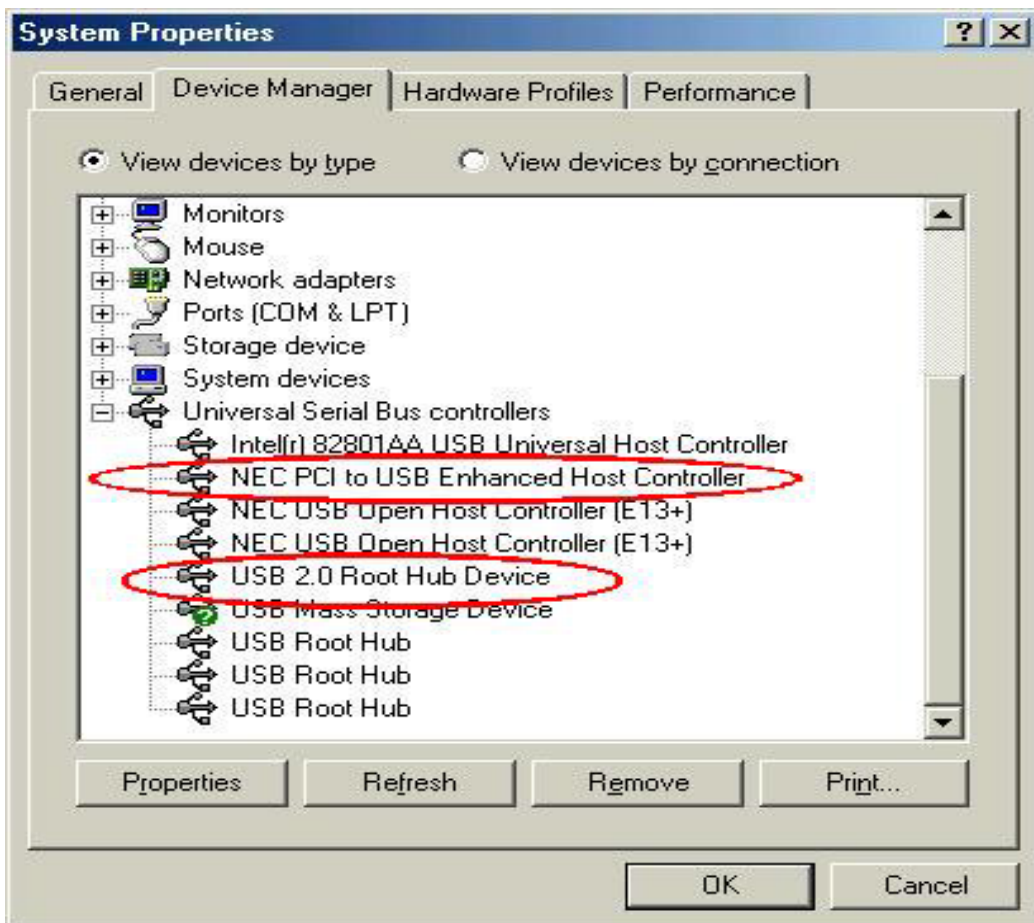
System Properties

?

General | Device Manager | Hardware Profiles | Performance

View devices by type

View devices by connection

Monitors
Mouse
Network adapters
Ports (COM & LPT)
Storage device
System devices
Universal Serial Bus controllers
Intel(r) 82801AA USB Universal Host Controller
NEC PCI to USB Enhanced Host Controller
NEC USB Open Host Controller (E13+)
NEC USB Open Host Controller (E13+)
USB 2.0 Root Hub Device
USB Mass Storage Device
USB Root Hub
USB Root Hub
USB Root Hub

Properties | Refresh | Remove | Print...

OK | Cancel